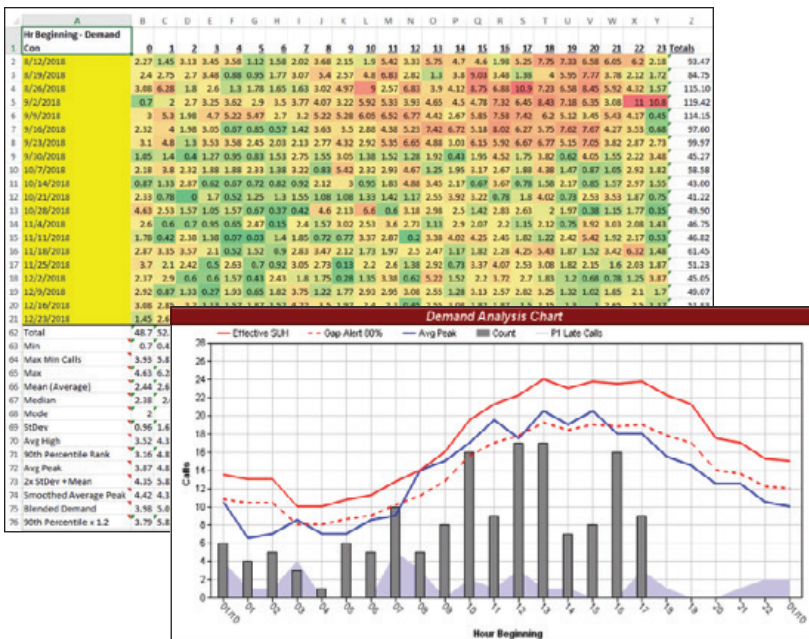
| | A | B | C | D | E | F | G | H | I | J | K | L | M | N | O | P | Q | R | S | T | U | V | W | X | Y | Z |
|---|---|---|---|---|---|---|---|---|---|---|---|---|---|---|---|---|---|---|---|---|---|---|---|---|---|---|
| 1 | Hr Begining - Demand Con | 0 | 1 | 2 | 3 | 4 | 5 | 6 | 7 | 8 | 9 | 10 | 11 | 12 | 13 | 14 | 15 | 16 | 17 | 18 | 19 | 20 | 21 | 22 | 23 | Totals |
| 2 | 8/12/2018 | 2.27 | 1.45 | 3.13 | 3.45 | 3.58 | 1.12 | 1.58 | 2.02 | 3.68 | 2.15 | 1.9 | 5.42 | 3.31 | 5.75 | 4.7 | 4.6 | 1.98 | 5.25 | 7.75 | 7.33 | 6.58 | 6.05 | 6.2 | 2.18 | 93.47 |
| 3 | 8/19/2018 | 2.4 | 2.75 | 2.7 | 3.48 | 0.88 | 0.95 | 1.77 | 3.07 | 3.4 | 2.57 | 4.8 | 6.81 | 2.82 | 1.3 | 3.8 | 9.03 | 3.48 | 1.36 | 4 | 5.95 | 7.77 | 3.78 | 2.12 | 1.72 | 84.75 |
| 4 | 8/26/2018 | 3.88 | 6.28 | 1.8 | 2.6 | 1.3 | 1.78 | 1.65 | 1.63 | 3.02 | 4.97 | 9 | 2.57 | 6.81 | 3.9 | 4.12 | 8.75 | 6.83 | 10.9 | 7.23 | 6.58 | 8.45 | 5.92 | 4.32 | 1.57 | 115.10 |
| 5 | 9/2/2018 | 0.7 | 2 | 2.7 | 3.25 | 3.62 | 2.9 | 1.5 | 3.77 | 4.07 | 3.22 | 5.92 | 5.33 | 3.91 | 4.65 | 4.5 | 4.78 | 7.32 | 6.45 | 8.43 | 7.18 | 6.35 | 3.08 | 11 | 10.8 | 119.42 |
| 6 | 9/9/2018 | 3 | 5.3 | 1.98 | 4.7 | 5.22 | 5.47 | 2.7 | 3.2 | 5.22 | 5.28 | 6.05 | 6.52 | 6.77 | 4.42 | 2.67 | 5.85 | 7.58 | 7.42 | 6.2 | 5.12 | 3.45 | 5.43 | 4.17 | 0.45 | 114.15 |
| 7 | 9/16/2018 | 2.32 | 4 | 1.98 | 3.05 | 0.67 | 0.85 | 0.57 | 1.42 | 3.63 | 3.5 | 2.88 | 4.58 | 5.23 | 7.42 | 6.72 | 5.18 | 8.02 | 6.27 | 5.75 | 7.62 | 7.67 | 4.27 | 3.53 | 0.68 | 97.60 |
| 8 | 9/23/2018 | 3.1 | 4.8 | 1.3 | 3.53 | 3.58 | 2.45 | 2.03 | 2.13 | 2.77 | 4.32 | 2.92 | 5.35 | 6.65 | 4.88 | 3.03 | 6.15 | 5.92 | 6.67 | 6.77 | 5.15 | 7.05 | 3.82 | 2.87 | 2.73 | 99.97 |
| 9 | 9/30/2018 | 1.85 | 1.4 | 0.4 | 1.27 | 0.95 | 0.83 | 1.53 | 2.75 | 1.55 | 3.05 | 1.38 | 1.52 | 1.28 | 1.92 | 0.43 | 1.95 | 4.52 | 1.75 | 3.82 | 0.62 | 4.05 | 1.55 | 2.22 | 3.48 | 45.27 |
| 10 | 10/7/2018 | 2.18 | 3.8 | 2.32 | 1.88 | 1.88 | 2.33 | 1.38 | 3.22 | 0.83 | 5.42 | 2.32 | 2.93 | 4.67 | 1.25 | 1.95 | 3.17 | 2.67 | 1.88 | 4.38 | 1.47 | 0.87 | 1.05 | 2.92 | 1.82 | 58.58 |
| 11 | 10/14/2018 | 0.87 | 1.33 | 2.87 | 0.62 | 0.67 | 0.72 | 0.82 | 0.92 | 2.12 | 3 | 0.95 | 1.83 | 4.88 | 3.43 | 2.17 | 0.67 | 3.67 | 0.78 | 1.58 | 2.17 | 0.85 | 1.57 | 2.57 | 1.55 | 43.00 |
| 12 | 10/21/2018 | 2.33 | 0.78 | 0 | 1.7 | 0.52 | 1.25 | 1.3 | 1.55 | 1.08 | 1.08 | 1.33 | 1.42 | 1.17 | 2.55 | 3.92 | 3.22 | 0.78 | 1.8 | 4.02 | 0.73 | 2.53 | 3.53 | 1.87 | 0.75 | 41.22 |
| 13 | 10/28/2018 | 4.63 | 2.53 | 1.57 | 1.05 | 1.57 | 0.67 | 0.37 | 0.42 | 4.6 | 2.13 | 6.6 | 0.6 | 3.18 | 2.98 | 2.5 | 1.42 | 2.83 | 2.63 | 2 | 1.97 | 0.38 | 1.15 | 1.77 | 0.75 | 49.90 |
| 14 | 11/4/2018 | 2.6 | 0.6 | 0.7 | 0.95 | 0.65 | 2.87 | 0.15 | 2.4 | 1.57 | 3.02 | 2.53 | 3.6 | 2.71 | 1.33 | 2.9 | 2.07 | 2.2 | 1.15 | 2.12 | 0.75 | 1.92 | 3.03 | 2.08 | 1.43 | 46.75 |
| 15 | 11/11/2018 | 1.78 | 0.42 | 2.30 | 1.30 | 0.07 | 0.03 | 1.4 | 1.85 | 0.72 | 0.77 | 3.37 | 2.87 | 0.2 | 3.38 | 4.02 | 4.25 | 2.45 | 1.82 | 1.22 | 2.42 | 5.42 | 1.52 | 2.17 | 0.53 | 46.82 |
| 16 | 11/18/2018 | 2.87 | 3.35 | 2.37 | 2.3 | 0.52 | 1.52 | 0.9 | 2.83 | 3.47 | 2.12 | 1.77 | 1.97 | 2.3 | 2.47 | 1.17 | 1.82 | 2.28 | 4.25 | 3.48 | 1.87 | 1.52 | 3.42 | 6.32 | 1.48 | 61.45 |
| 17 | 11/25/2018 | 3.7 | 2.1 | 2.42 | 2.5 | 2.63 | 0.7 | 0.92 | 3.05 | 2.73 | 0.13 | 2.2 | 2.6 | 1.38 | 2.92 | 0.73 | 1.37 | 4.07 | 2.53 | 3.08 | 1.82 | 2.15 | 1.5 | 2.03 | 1.87 | 51.23 |
| 18 | 12/2/2018 | 2.37 | 2.9 | 0.6 | 0.6 | 1.57 | 0.41 | 2.43 | 1.8 | 1.75 | 0.28 | 1.35 | 3.38 | 0.62 | 5.22 | 1.52 | 2.3 | 3.72 | 2.7 | 1.83 | 1.2 | 0.68 | 0.78 | 1.25 | 3.87 | 45.05 |
| 19 | 12/9/2018 | 2.92 | 0.87 | 1.33 | 0.27 | 1.93 | 0.65 | 1.82 | 3.75 | 1.22 | 1.77 | 2.93 | 2.98 | 3.08 | 2.55 | 1.28 | 3.13 | 2.57 | 2.82 | 3.25 | 1.32 | 1.02 | 1.65 | 2.1 | 1.7 | 49.07 |
| 20 | 12/16/2018 | 3.88 | 2.8 | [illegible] | | | | | | | | | | | | | | | | | | | | | | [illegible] |
| 21 | 12/23/2018 | 1.45 | 2.6 | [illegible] | | | | | | | | | | | | | | | | | | | | | | |
| 62 | Total | 48.7 | 52. | | | | | | | | | | | | | | | | | | | | | | | |
| 63 | Min | 0.7 | 0.4 | | | | | | | | | | | | | | | | | | | | | | | |
| 64 | Max Min Calls | 3.93 | 5.8 | | | | | | | | | | | | | | | | | | | | | | | |
| 65 | Max | 4.63 | 6.2 | | | | | | | | | | | | | | | | | | | | | | | |
| 66 | Mean (Average) | 2.44 | 2.6 | | | | | | | | | | | | | | | | | | | | | | | |
| 67 | Median | 2.38 | 2.4 | | | | | | | | | | | | | | | | | | | | | | | |
| 68 | Mode | 2 | | | | | | | | | | | | | | | | | | | | | | | | |
| 69 | StDev | 0.96 | 1.6 | | | | | | | | | | | | | | | | | | | | | | | |
| 70 | Avg High | 3.52 | 4.3 | | | | | | | | | | | | | | | | | | | | | | | |
| 71 | 90th Percentile Rank | 3.16 | 4.8 | | | | | | | | | | | | | | | | | | | | | | | |
| 72 | Avg Peak | 3.87 | 4.8 | | | | | | | | | | | | | | | | | | | | | | | |
| 73 | 2x StDev +Mean | 4.35 | 5.8 | | | | | | | | | | | | | | | | | | | | | | | |
| 74 | Smoothed Average Peak | 4.42 | 4.3 | | | | | | | | | | | | | | | | | | | | | | | |
| 75 | Blended Demand | 3.98 | 5.0 | | | | | | | | | | | | | | | | | | | | | | | |
| 76 | 90th Percentile x 1.2 | 3.79 | 5.8 | | | | | | | | | | | | | | | | | | | | | | | |

Demand Analysis Chart

Effective SUH — Gap Alert 80% — Avg Peak — Count — P1 Late Calls

Calls

28
26
24
22
20
18
16
14
12
10
8
6
4
2
0

6 4 5 3 1 6 5 10 5 8 16 9 17 17 7 8 16 9

00:00 01 02 03 04 05 06 07 08 09 10 11 12 13 14 15 16 17 18 19 20 21 22 00:00

Hour Beginning